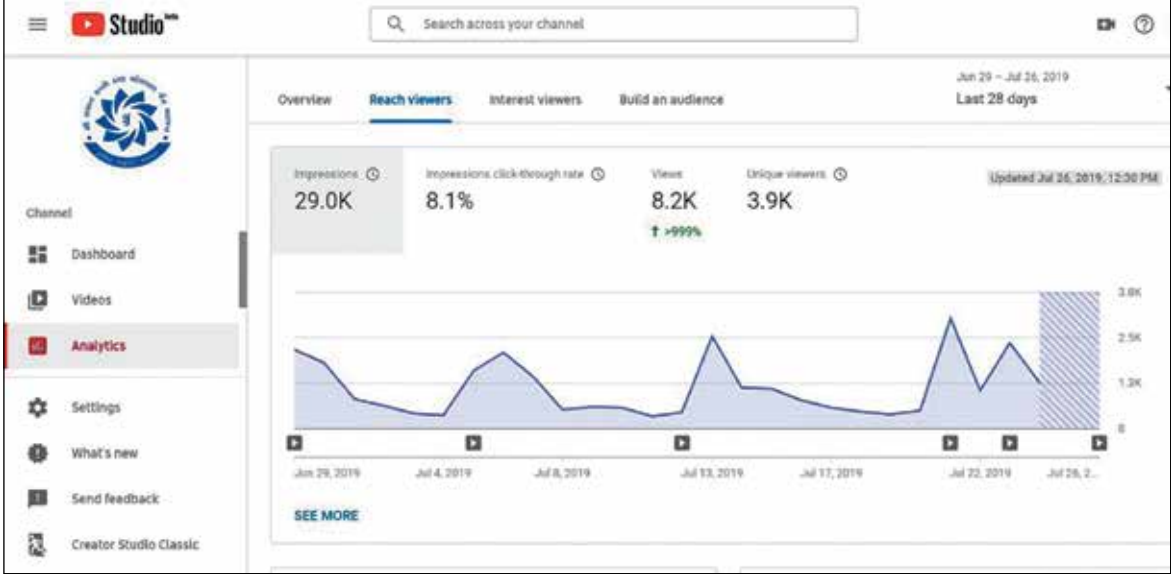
Studio beta

Search across your channel

Overview

Reach viewers

Interest viewers

Build an audience

Jun 29 – Jul 26, 2019

Last 28 days

Channel

Dashboard

Videos

Analytics

Settings

What's new

Send feedback

Creator Studio Classic

Impressions

29.0K

Impressions click-through rate

8.1%

Views

8.2K

↑ >999%

Unique viewers

3.9K

Updated Jul 26, 2019, 12:30 PM

3.8K

2.5K

1.2K

0

Jun 29, 2019

Jul 4, 2019

Jul 8, 2019

Jul 13, 2019

Jul 17, 2019

Jul 22, 2019

Jul 26, 2...

SEE MORE